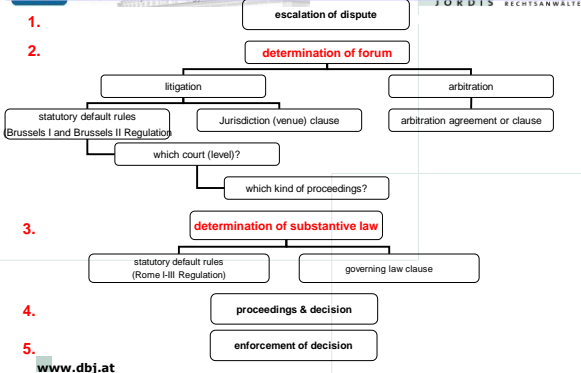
JORDIS RECHTSANWÄLTE

1.
escalation of dispute

2.
determination of forum

litigation

arbitration

statutory default rules
Brussels I and Brussels II Regulation

Jurisdiction (venue) clause

arbitration agreement or clause

which court (level)?

which kind of proceedings?

3.
determination of substantive law

statutory default rules
(Rome I-III Regulation)

governing law clause

4.
proceedings & decision

5.
enforcement of decision

www.dbj.at